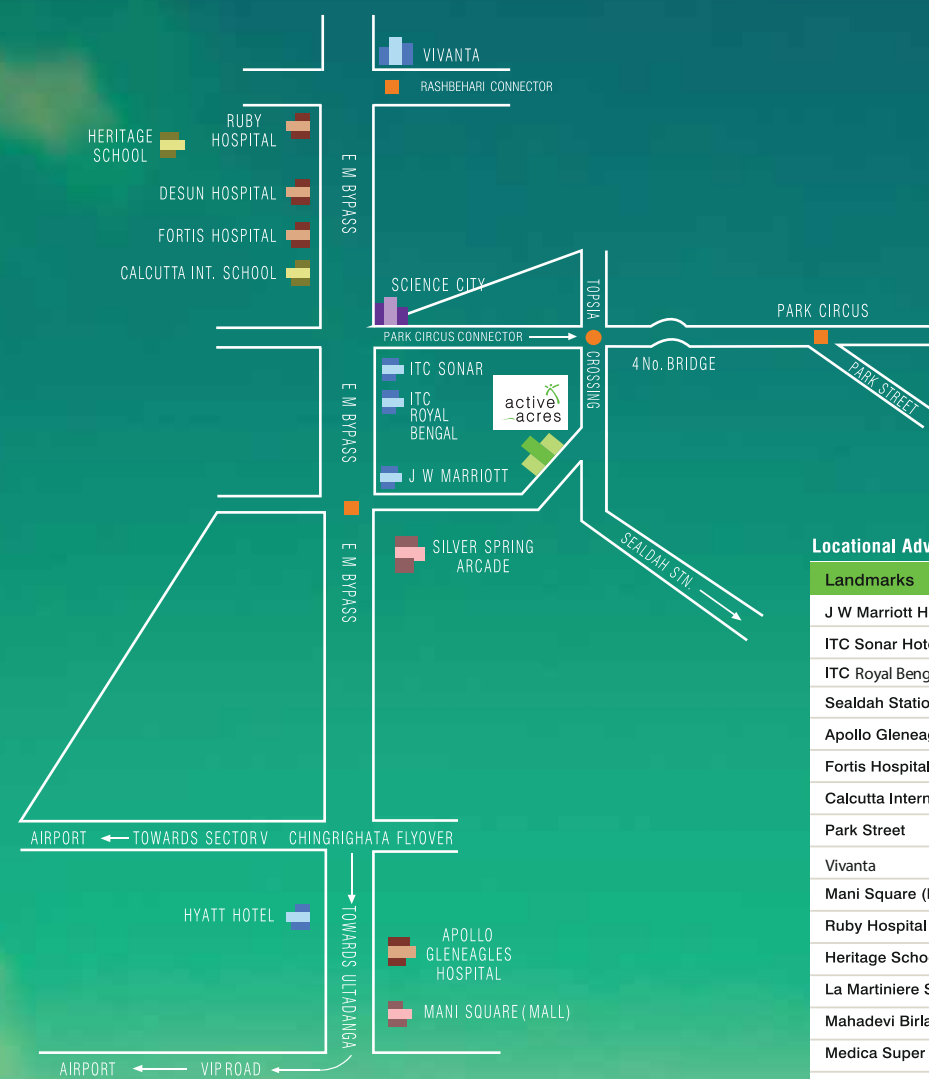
VIVANTA
RASHBEHARI CONNECTOR
RUBY HOSPITAL
HERITAGE SCHOOL
DESUN HOSPITAL
FORTIS HOSPITAL
CALCUTTA INT. SCHOOL
E M BYPASS
SCIENCE CITY
TOPSIA
PARK CIRCUS CONNECTOR
CROSSING
PARK CIRCUS
4 No. BRIDGE
PARK STREET
ITC SONAR
ITC ROYAL BENGAL
active acres
J W MARRIOTT
E M BYPASS
E M BYPASS
SILVER SPRING ARCADE
SEALDAH STN.
AIRPORT
TOWARDS SECTOR V
CHINGRIGHATA FLYOVER
HYATT HOTEL
TOWARDS ULTADANGA
APOLLO GLENEAGLES HOSPITAL
MANI SQUARE (MALL)
AIRPORT
VIP ROAD

Locational Adv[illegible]

| Landmarks |
|---|
| J W Marriott H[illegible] |
| ITC Sonar Hot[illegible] |
| ITC Royal Beng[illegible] |
| Sealdah Statio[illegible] |
| Apollo Gleneag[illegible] |
| Fortis Hospital |
| Calcutta Intern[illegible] |
| Park Street |
| Vivanta |
| Mani Square ([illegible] |
| Ruby Hospital |
| Heritage Scho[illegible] |
| La Martiniere S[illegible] |
| Mahadevi Birla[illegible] |
| Medica Super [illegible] |